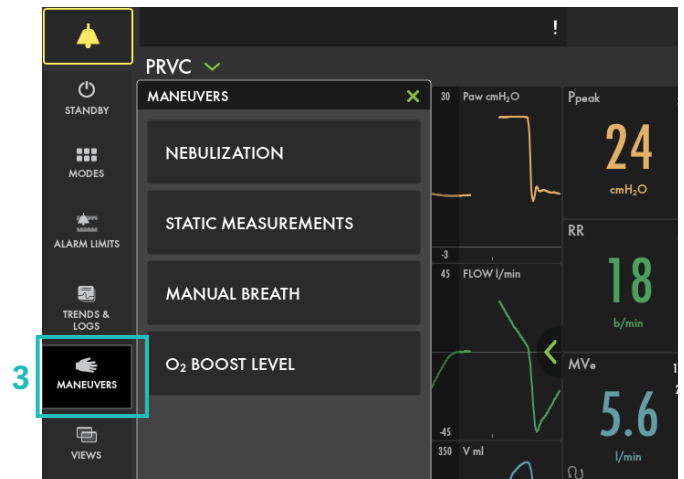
!

STANDBY

MODES

ALARM LIMITS

TRENDS & LOGS

3

MANEUVERS

VIEWS

PRVC

MANEUVERS

NEBULIZATION

STATIC MEASUREMENTS

MANUAL BREATH

$O_2$ BOOST LEVEL

30 Paw $cmH_2O$

-3

45 FLOW l/min

-45

350 V ml

Ppeak

24

$cmH_2O$

RR

18

b/min

MVe

5.6

l/min